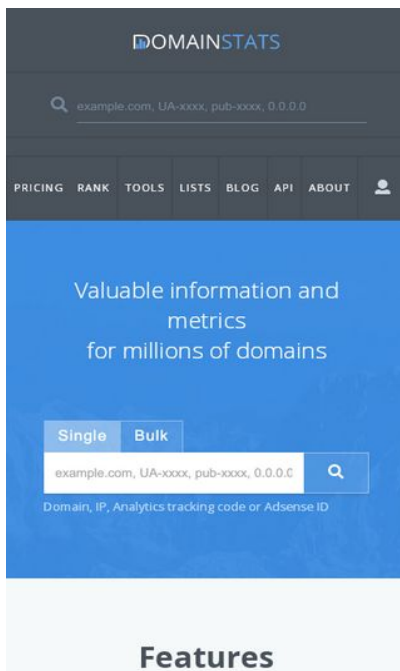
DOMAINSTATS

example.com, UA-xxxx, pub-xxxx, 0.0.0.0

PRICING RANK TOOLS LISTS BLOG API ABOUT

Valuable information and metrics for millions of domains

Single Bulk

example.com, UA-xxxx, pub-xxxx, 0.0.0.0

Domain, IP, Analytics tracking code or Adsense ID

Features